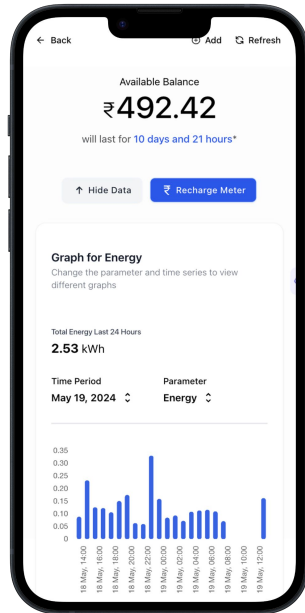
← Back

⊕ Add ⟳ Refresh

Available Balance

₹492.42

will last for 10 days and 21 hours*

↑ Hide Data

₹ Recharge Meter

Graph for Energy

Change the parameter and time series to view different graphs

Total Energy Last 24 Hours

2.53 kWh

Time Period

May 19, 2024 ⌃⌄

Parameter

Energy ⌃⌄

0.35
0.30
0.25
0.20
0.15
0.10
0.05
0

18 May, 14:00
18 May, 16:00
18 May, 18:00
18 May, 20:00
18 May, 22:00
19 May, 00:00
19 May, 02:00
19 May, 04:00
19 May, 06:00
19 May, 08:00
19 May, 10:00
19 May, 12:00